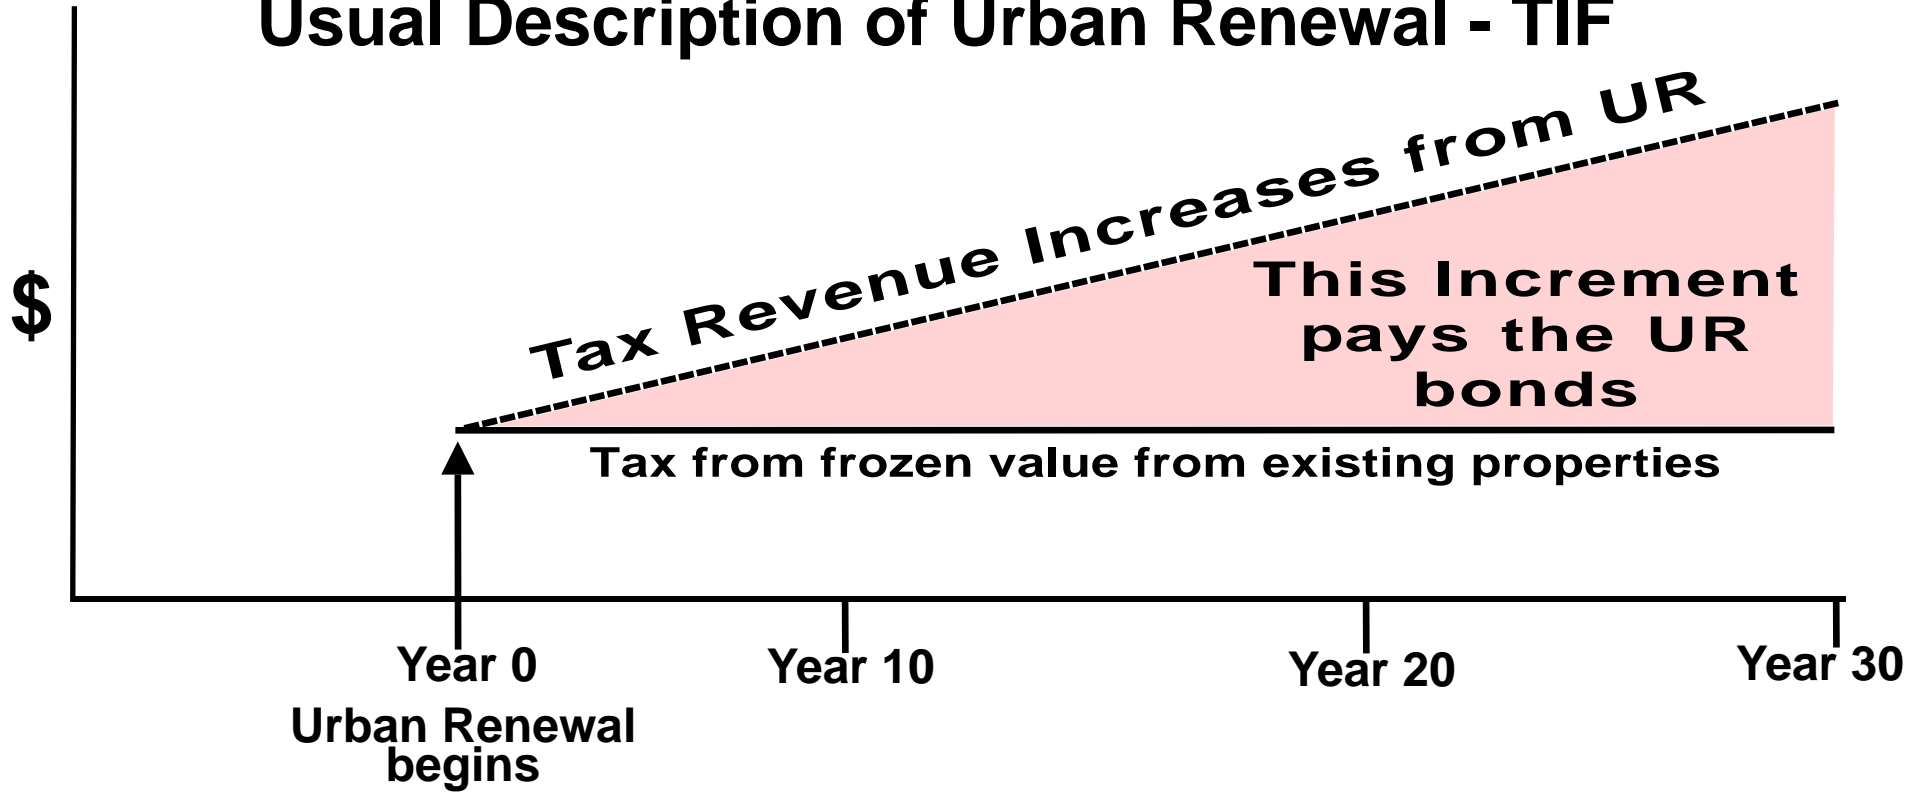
Usual Description of Urban Renewal - TIF

$

Tax Revenue Increases from UR

This Increment pays the UR bonds

Tax from frozen value from existing properties

Year 0

Urban Renewal begins

Year 10

Year 20

Year 30